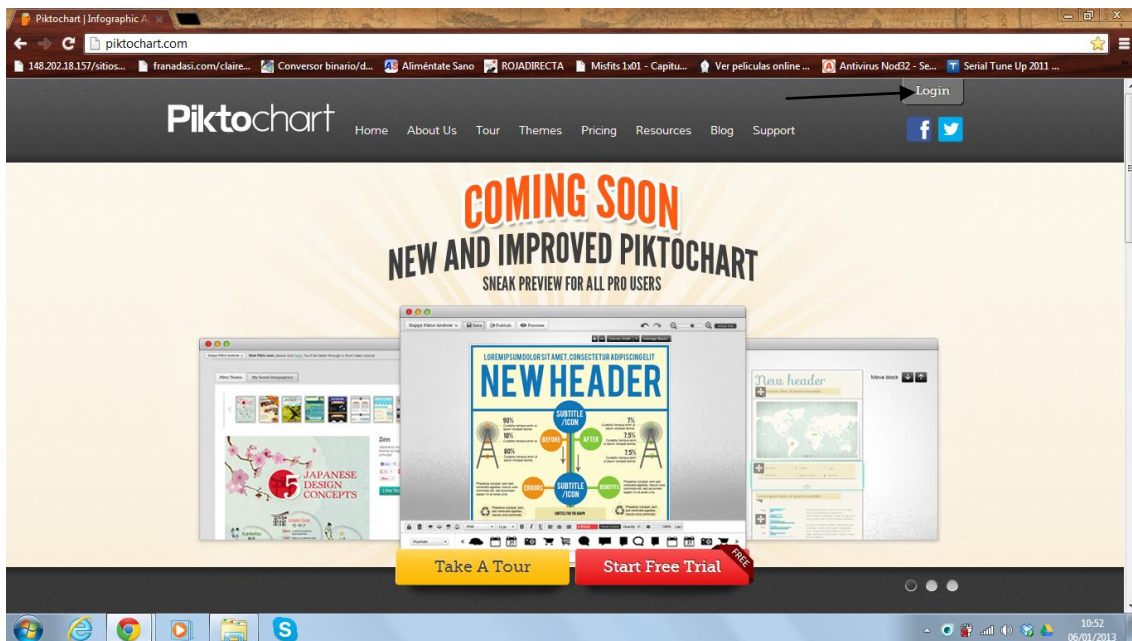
Piktochart | Infographic A

piktochart.com

148.202.18.157/sitios... franadasi.com/claire... Conversor binario/d... Aliméntate Sano ROJADIRECTA Misfits 1x01 - Capitu... Ver peliculas online ... Antivirus Nod32 - Se... Serial Tune Up 2011 ...

Login

Piktochart

Home About Us Tour Themes Pricing Resources Blog Support

COMING SOON

NEW AND IMPROVED PIKTOCHART

SNEAK PREVIEW FOR ALL PRO USERS

Happy Pikto! Andrew Save Publish Preview

LOREMIPSUMDOLOR SIT AMET, CONSECTETUR ADIPISCING ELIT

NEW HEADER

SUBTITLE /ICON

BEFORE AFTER

ERRORS SUBTITLE /ICON BENEFIT

90% 10% 80% 7% 7.5% 7.5%

JAPANESE DESIGN CONCEPTS

5

Zen

New header

Move block

Take A Tour

Start Free Trial

FREE

10:52
06/01/2013